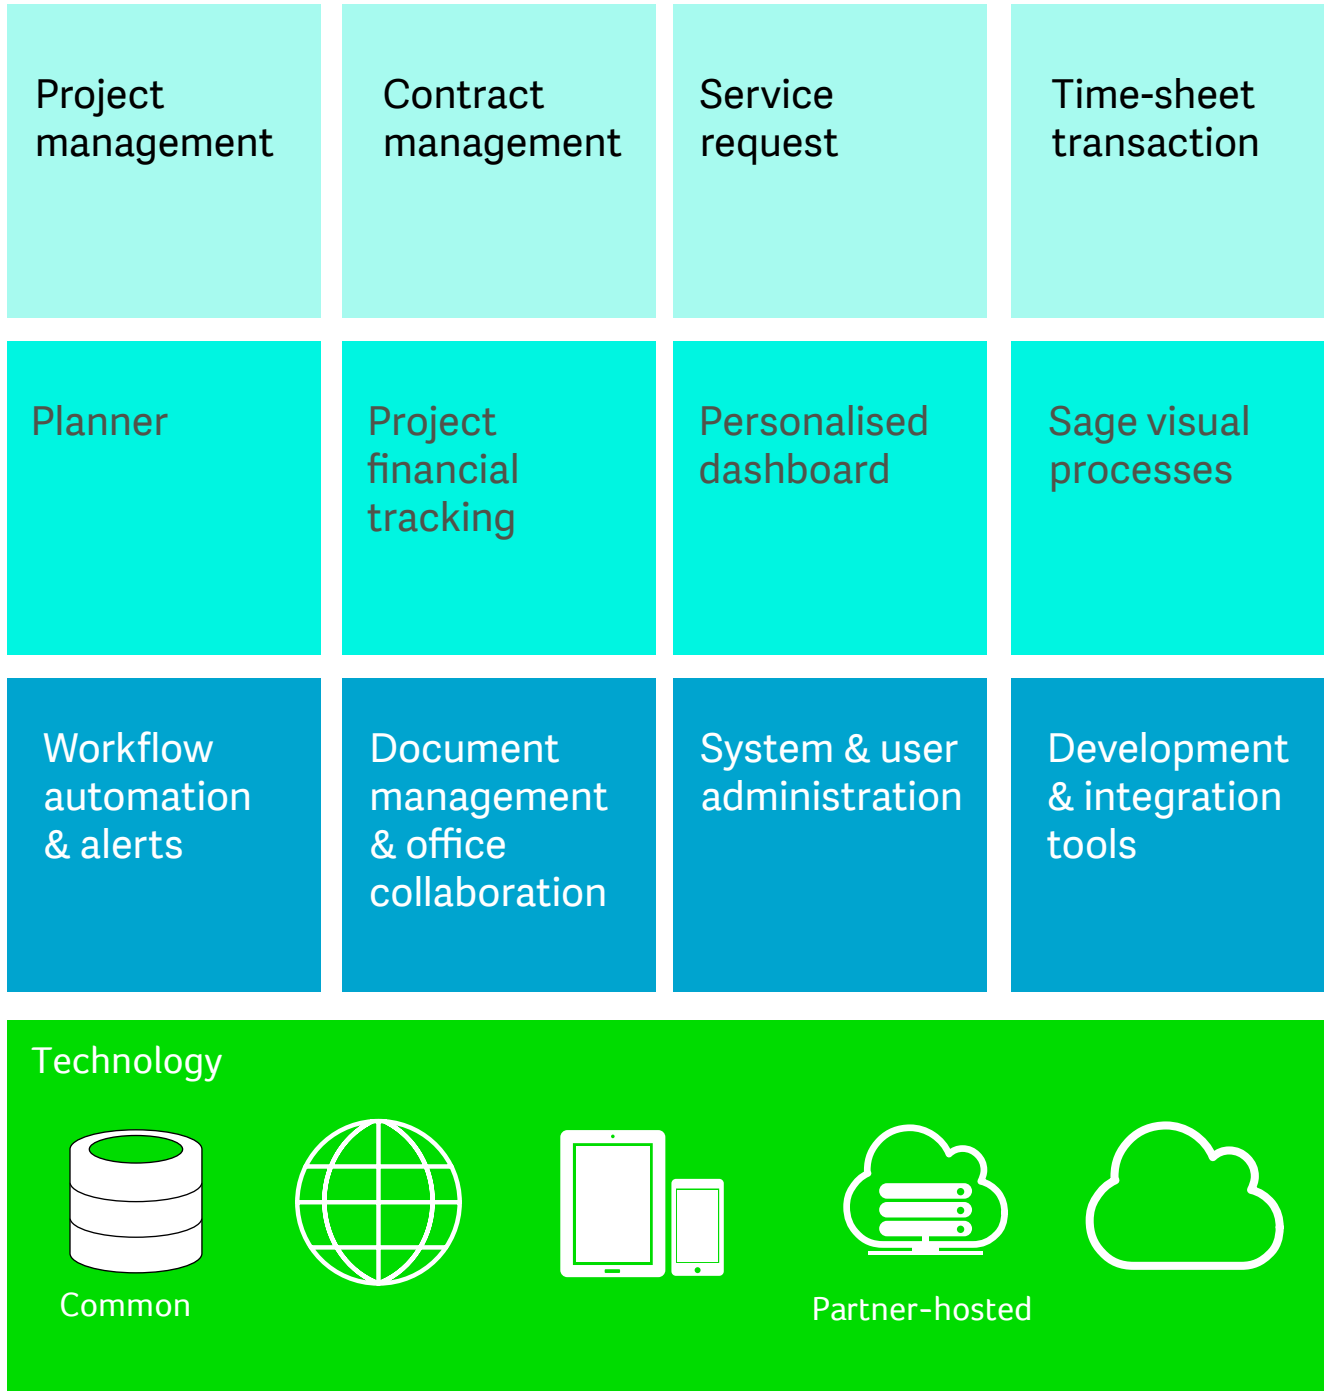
Project management

Contract management

Service request

Time-sheet transaction

Planner

Project financial tracking

Personalised dashboard

Sage visual processes

Workflow automation & alerts

Document management & office collaboration

System & user administration

Development & integration tools

Technology

Common

Partner-hosted